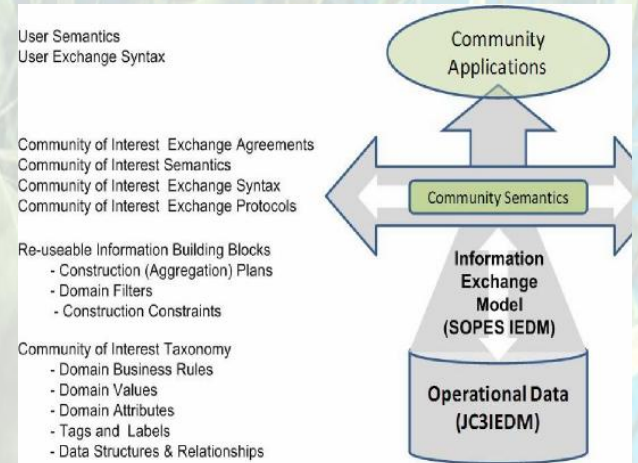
User Semantics
User Exchange Syntax

Community of Interest Exchange Agreements
Community of Interest Semantics
Community of Interest Exchange Syntax
Community of Interest Exchange Protocols

Re-useable Information Building Blocks
- Construction (Aggregation) Plans
- Domain Filters
- Construction Constraints

Community of Interest Taxonomy
- Domain Business Rules
- Domain Values
- Domain Attributes
- Tags and Labels
- Data Structures & Relationships

Community Applications

Community Semantics

Information Exchange Model (SOPES IEDM)

Operational Data (JC3IEDM)